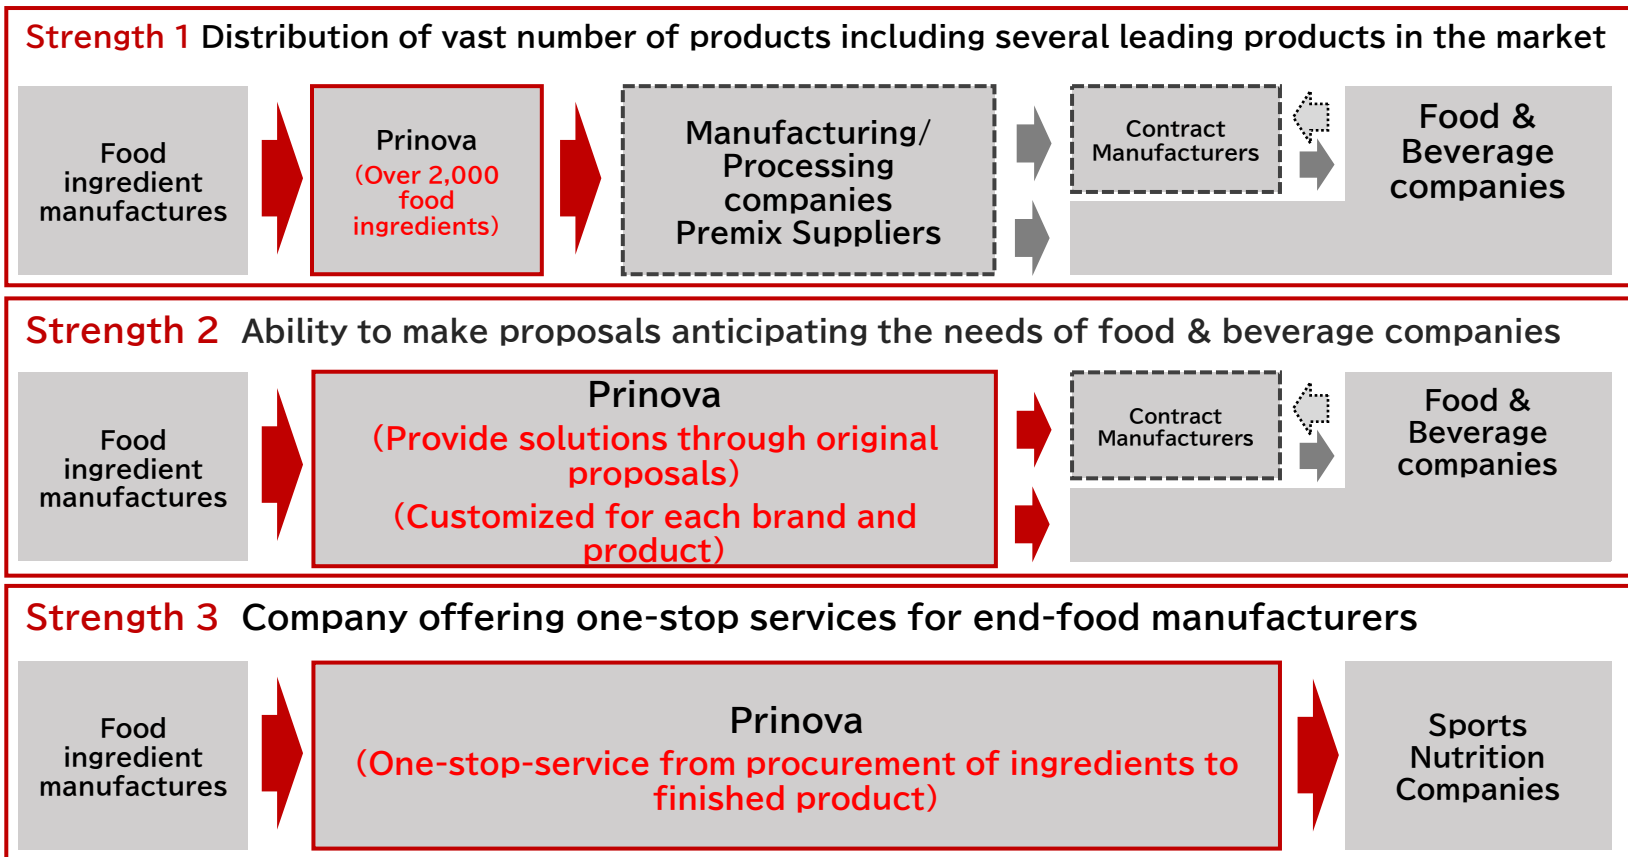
Strength 1 Distribution of vast number of products including several leading products in the market

Food ingredient manufactures

Prinova (Over 2,000 food ingredients)

Manufacturing/ Processing companies Premix Suppliers

Contract Manufacturers

Food & Beverage companies

Strength 2 Ability to make proposals anticipating the needs of food & beverage companies

Food ingredient manufactures

Prinova
(Provide solutions through original proposals)
(Customized for each brand and product)

Contract Manufacturers

Food & Beverage companies

Strength 3 Company offering one-stop services for end-food manufacturers

Food ingredient manufactures

Prinova
(One-stop-service from procurement of ingredients to finished product)

Sports Nutrition Companies